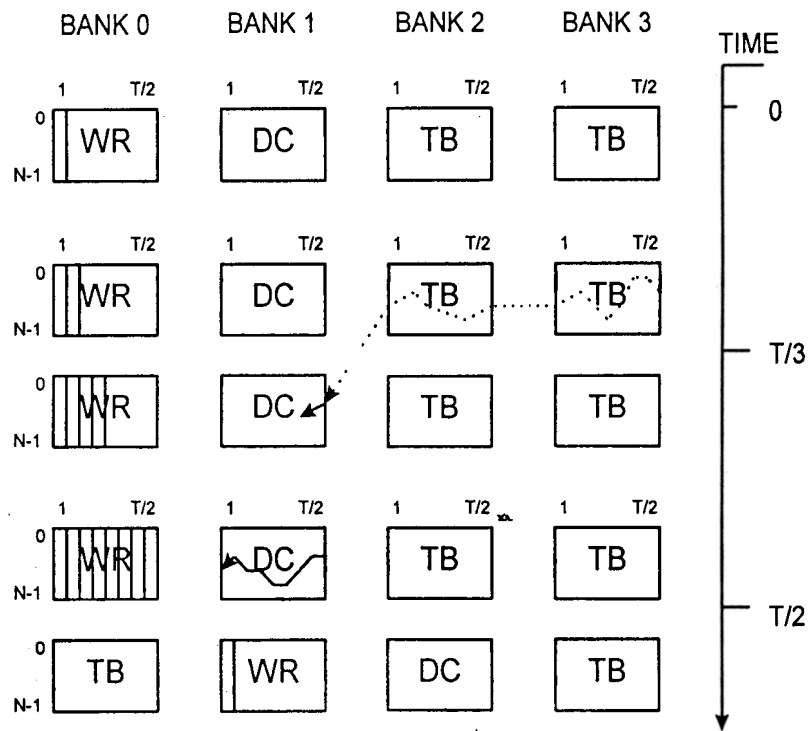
BANK 0
BANK 1
BANK 2
BANK 3
TIME

1 T/2
0
WR
N-1
1 T/2
DC
1 T/2
TB
1 T/2
TB
0

1 T/2
0
WR
N-1
1 T/2
DC
1 T/2
TB
1 T/2
TB

0
WR
N-1
DC
TB
TB
T/3

1 T/2
0
WR
N-1
1 T/2
DC
1 T/2
TB
1 T/2
TB

0
TB
N-1
WR
DC
TB
T/2